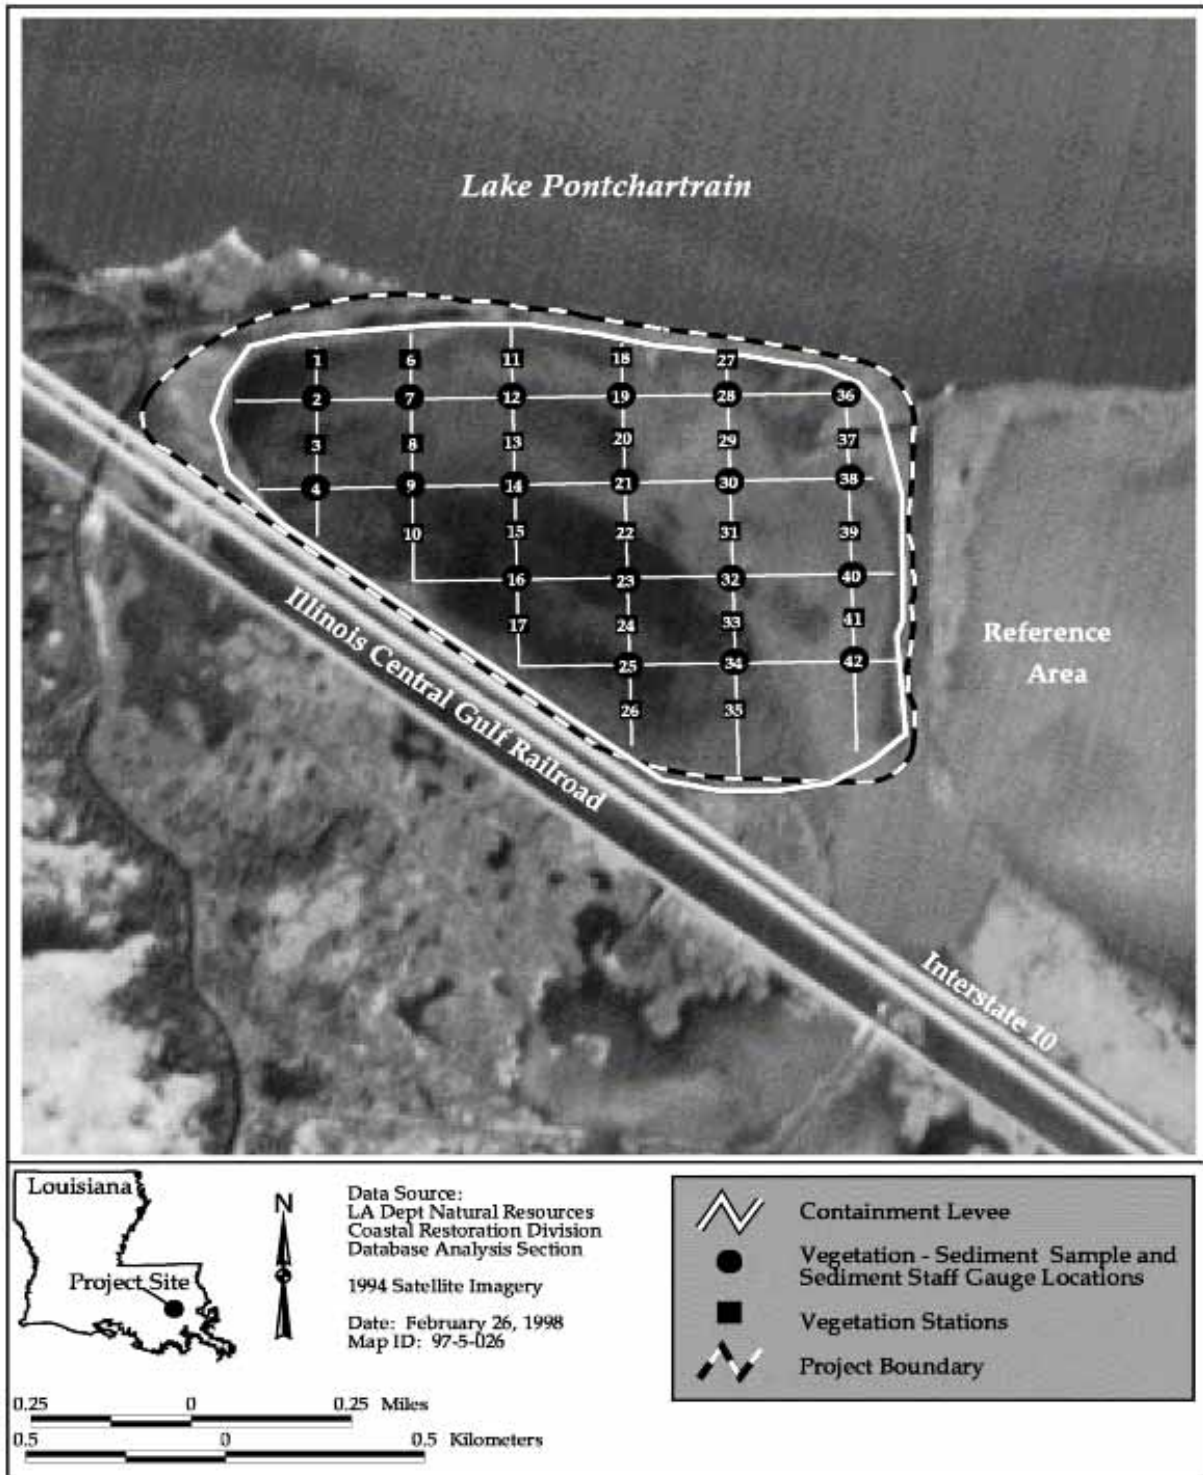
Lake Pontchartrain

1
6
11
18
27
2
7
12
19
28
36
3
8
13
20
29
37
4
9
14
21
30
38
10
15
22
31
39
16
23
32
40
17
24
33
41
25
34
42
26
35

Reference Area

Illinois Central Gulf Railroad

Interstate 10

Louisiana

Project Site

N

Data Source:
LA Dept Natural Resources
Coastal Restoration Division
Database Analysis Section

1994 Satellite Imagery

Date: February 26, 1998
Map ID: 97-5-026

Containment Levee
Vegetation - Sediment Sample and Sediment Staff Gauge Locations
Vegetation Stations
Project Boundary

0.25 0 0.25 Miles
0.5 0 0.5 Kilometers